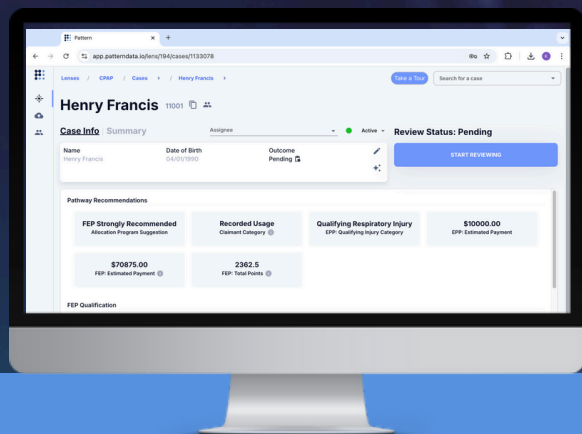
Pattern
app.patterndata.io/lens/194/cases/1133078
Lenses / CPAP / Cases / Henry Francis
Take a Tour
Search for a case
Henry Francis 11001
Case Info Summary
Assignee
Active
Review Status: Pending
Name
Henry Francis
Date of Birth
04/01/1990
Outcome
Pending
START REVIEWING
Pathway Recommendations
FEP Strongly Recommended
Allocation Program Suggestion
Recorded Usage
Claimant Category
Qualifying Respiratory Injury
EPP: Qualifying Injury Category
$10000.00
EPP: Estimated Payment
$70875.00
FEP: Estimated Payment
2362.5
FEP: Total Points
FEP Qualification